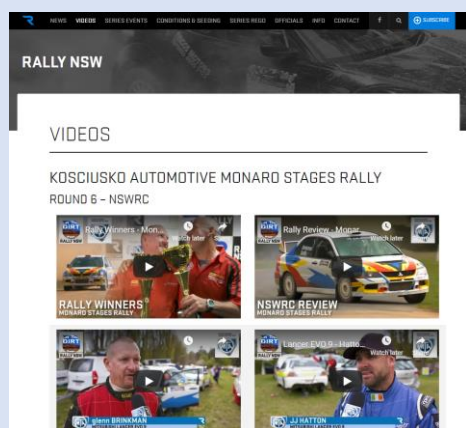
NEWS VIDEOS SERIES EVENTS CONDITIONS & SEEDING SERIES REGO OFFICIALS INFO CONTACT SUBSCRIBE

RALLY NSW

VIDEOS

KOSCIUSKO AUTOMOTIVE MONARO STAGES RALLY

ROUND 6 – NSWRC

Rally Winners - Mon...
Watch later
RALLY WINNERS
MONARO STAGES RALLY

Rally Review - Monar...
Watch later
NSWRC REVIEW
MONARO STAGES RALLY

Glenn BRINKMAN

Lancer EVO 9 - Hatto...
Watch later
JJ HATTON